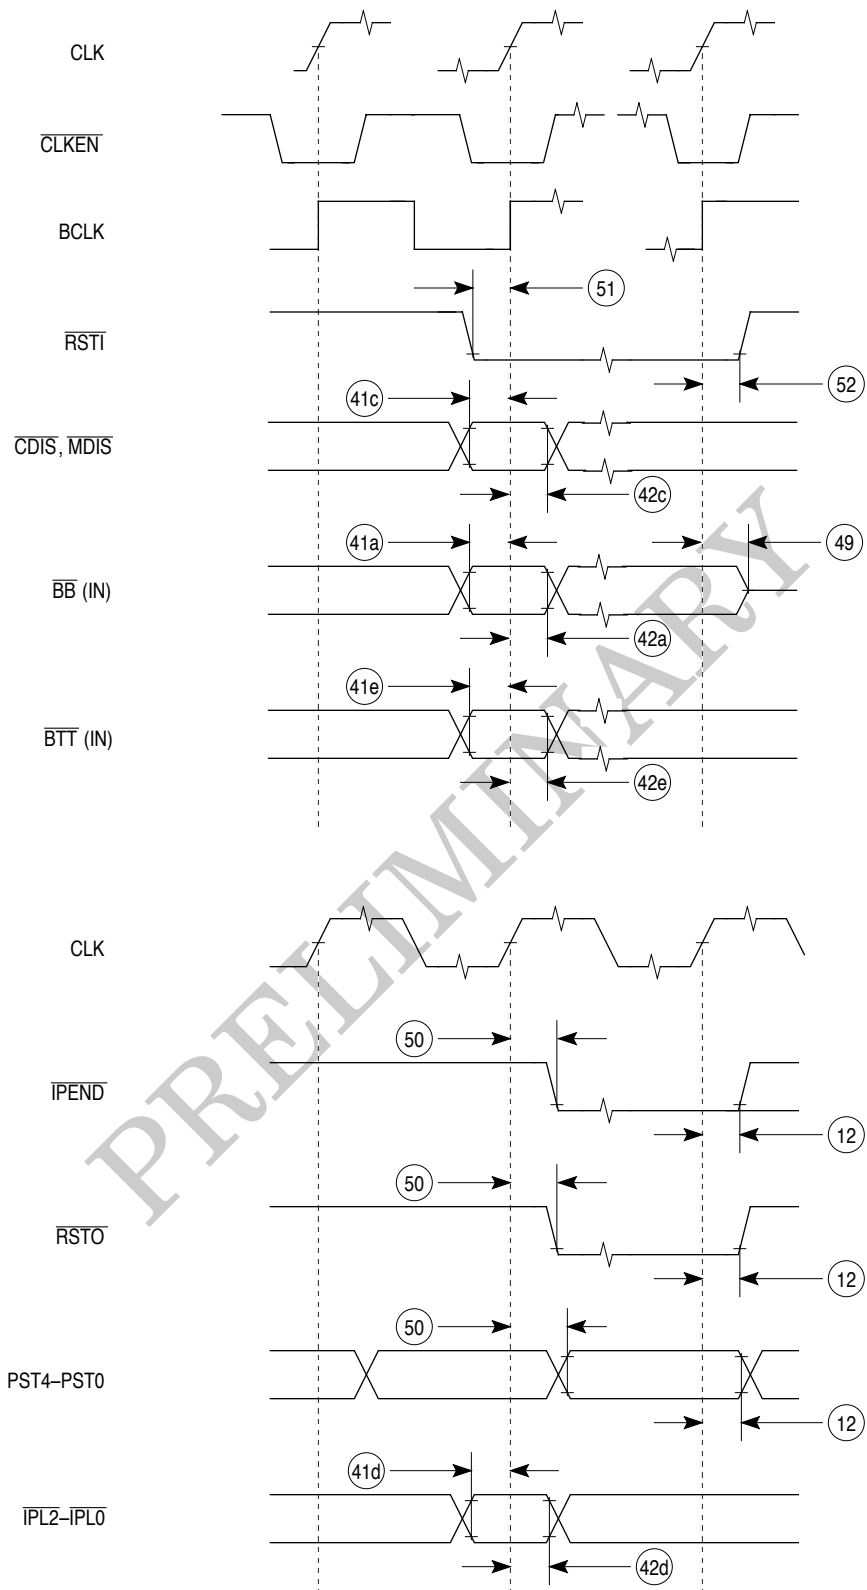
CLK

$\overline{CLKEN}$

BCLK

51

$\overline{RSTI}$

52

41c

$\overline{CDIS}$, $\overline{MDIS}$

42c

41a

49

$\overline{BB}$ (IN)

42a

41e

$\overline{BTT}$ (IN)

42e

PRELIMINARY

CLK

50

$\overline{IPEND}$

12

50

$\overline{RSTO}$

12

50

PST4–PST0

12

41d

$\overline{IPL2–IPL0}$

42d